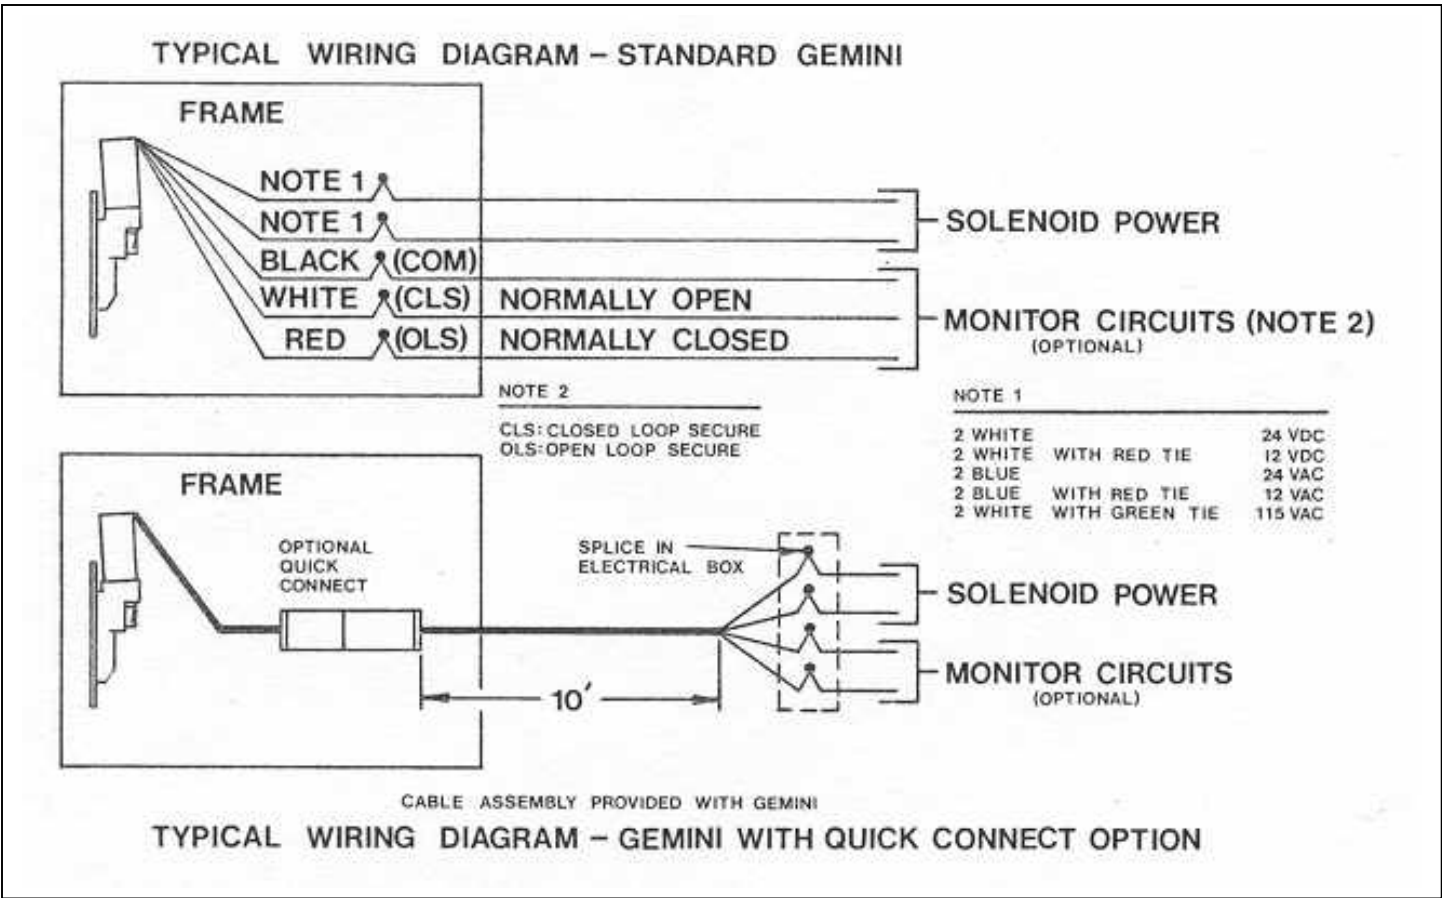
TYPICAL WIRING DIAGRAM – STANDARD GEMINI

FRAME

NOTE 1
NOTE 1
BLACK (COM)
WHITE (CLS) NORMALLY OPEN
RED (OLS) NORMALLY CLOSED

SOLENOID POWER

MONITOR CIRCUITS (NOTE 2)
(OPTIONAL)

NOTE 2

CLS: CLOSED LOOP SECURE
OLS: OPEN LOOP SECURE

NOTE 1

| | | |
|---|---|---|
| 2 WHITE | | 24 VDC |
| 2 WHITE | WITH RED TIE | 12 VDC |
| 2 BLUE | | 24 VAC |
| 2 BLUE | WITH RED TIE | 12 VAC |
| 2 WHITE | WITH GREEN TIE | 115 VAC |

FRAME

OPTIONAL QUICK CONNECT

SPLICE IN ELECTRICAL BOX

SOLENOID POWER

MONITOR CIRCUITS
(OPTIONAL)

10′

CABLE ASSEMBLY PROVIDED WITH GEMINI

TYPICAL WIRING DIAGRAM – GEMINI WITH QUICK CONNECT OPTION